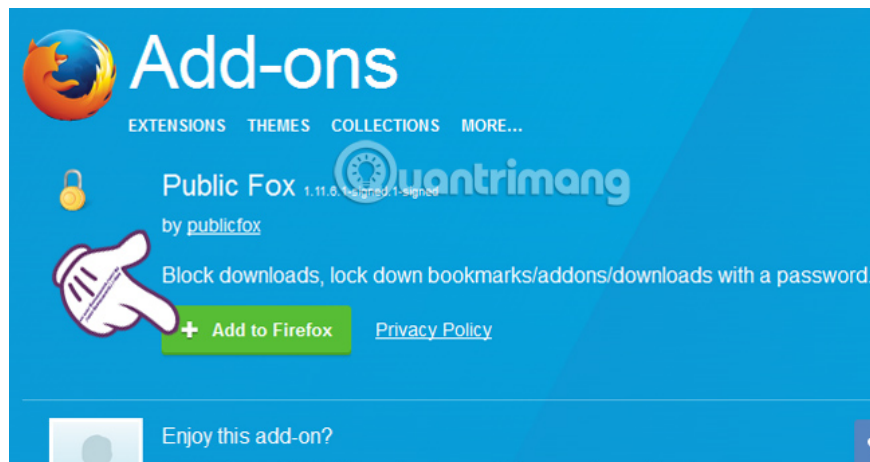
Add-ons

EXTENSIONS THEMES COLLECTIONS MORE...

Public Fox 1.11.6.1-signed.1-signed

Quantrimang

by publicfox

Block downloads, lock down bookmarks/addons/downloads with a password.

+ Add to Firefox

Privacy Policy

Enjoy this add-on?